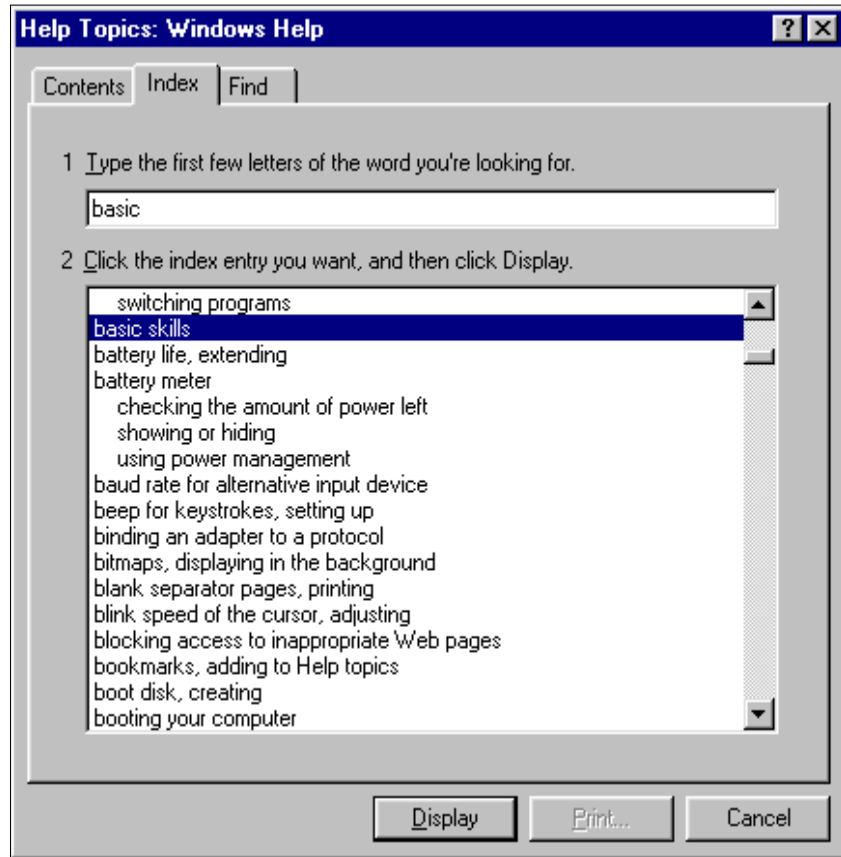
Help Topics: Windows Help

?

Contents Index Find

1 Type the first few letters of the word you're looking for.

basic

2 Click the index entry you want, and then click Display.

switching programs
basic skills
battery life, extending
battery meter
checking the amount of power left
showing or hiding
using power management
baud rate for alternative input device
beep for keystrokes, setting up
binding an adapter to a protocol
bitmaps, displaying in the background
blank separator pages, printing
blink speed of the cursor, adjusting
blocking access to inappropriate Web pages
bookmarks, adding to Help topics
boot disk, creating
booting your computer

Display Print... Cancel